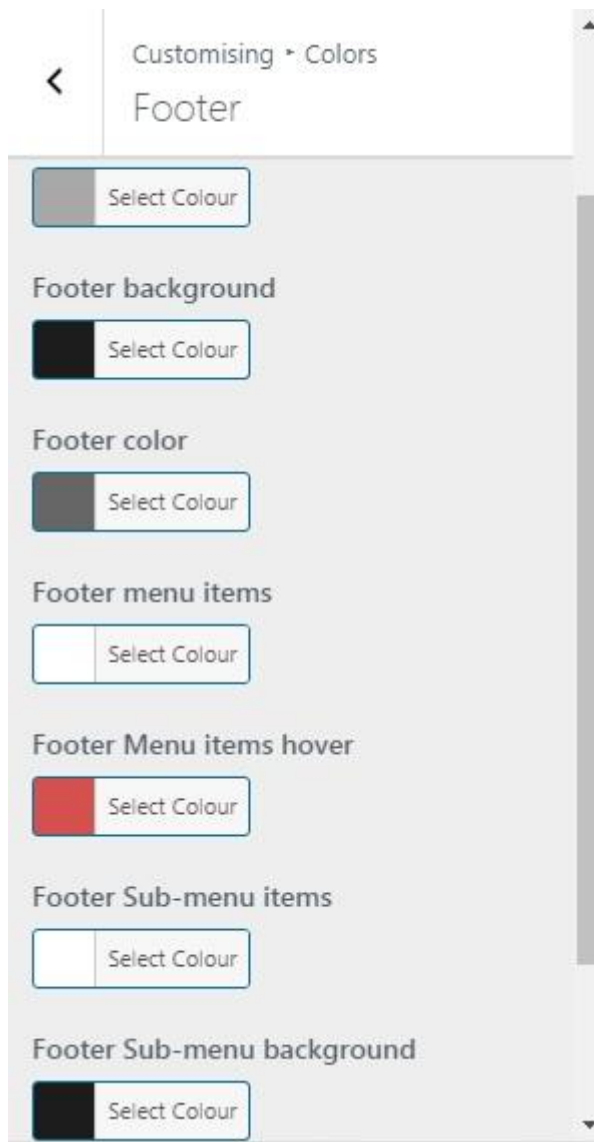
<

Customising ▸ Colors

Footer

Select Colour

Footer background

Select Colour

Footer color

Select Colour

Footer menu items

Select Colour

Footer Menu items hover

Select Colour

Footer Sub-menu items

Select Colour

Footer Sub-menu background

Select Colour